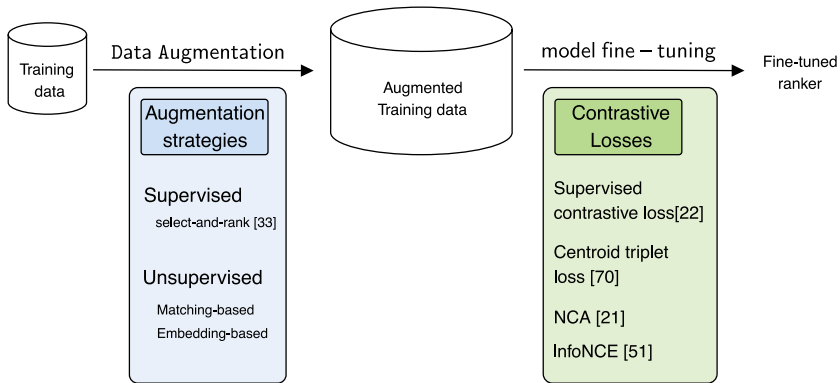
Training data

Data Augmentation

Augmented Training data

model fine – tuning

Fine-tuned ranker

Augmentation strategies

Supervised

select-and-rank [33]

Unsupervised

Matching-based

Embedding-based

Contrastive Losses

Supervised contrastive loss[22]

Centroid triplet loss [70]

NCA [21]

InfoNCE [51]